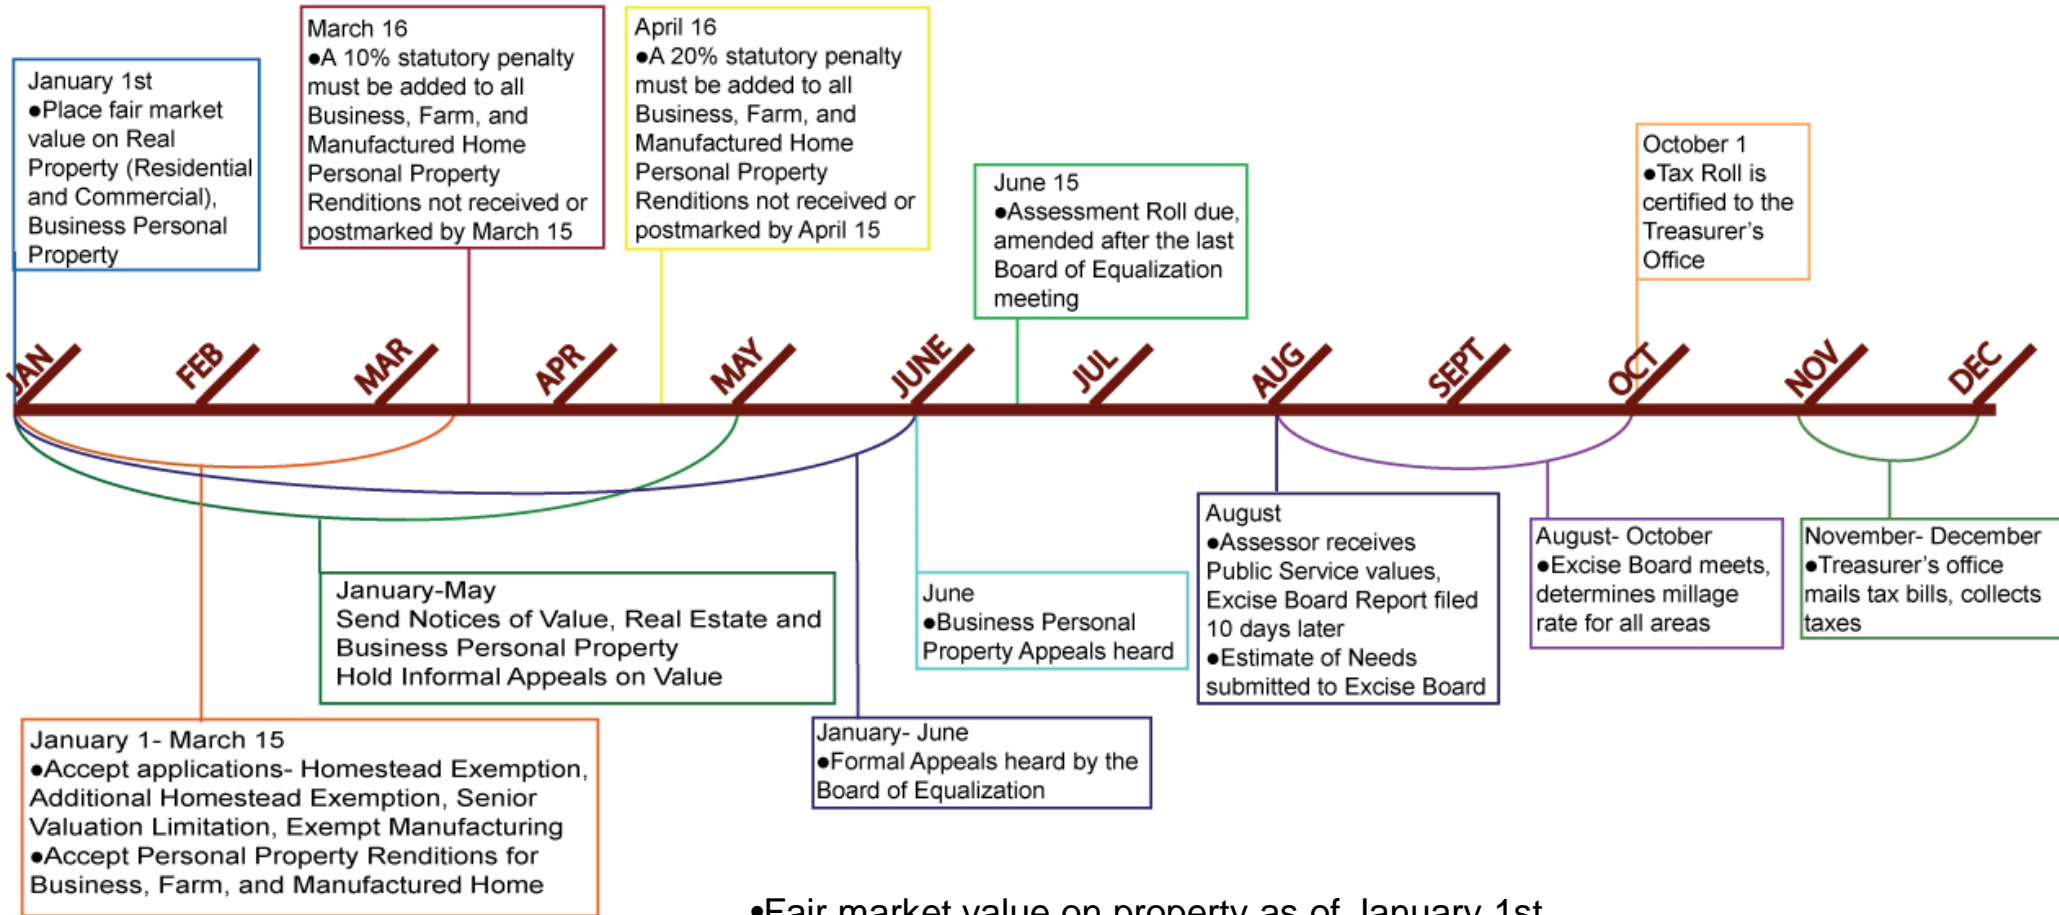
January 1st
●Place fair market value on Real Property (Residential and Commercial), Business Personal Property

March 16
●A 10% statutory penalty must be added to all Business, Farm, and Manufactured Home Personal Property Renditions not received or postmarked by March 15

April 16
●A 20% statutory penalty must be added to all Business, Farm, and Manufactured Home Personal Property Renditions not received or postmarked by April 15

June 15
●Assessment Roll due, amended after the last Board of Equalization meeting

October 1
●Tax Roll is certified to the Treasurer's Office

JAN FEB MAR APR MAY JUNE JUL AUG SEPT OCT NOV DEC

January-May
Send Notices of Value, Real Estate and Business Personal Property
Hold Informal Appeals on Value

June
●Business Personal Property Appeals heard

August
●Assessor receives Public Service values, Excise Board Report filed 10 days later
●Estimate of Needs submitted to Excise Board

August- October
●Excise Board meets, determines millage rate for all areas

November- December
●Treasurer's office mails tax bills, collects taxes

January 1- March 15
●Accept applications- Homestead Exemption, Additional Homestead Exemption, Senior Valuation Limitation, Exempt Manufacturing
●Accept Personal Property Renditions for Business, Farm, and Manufactured Home

January- June
●Formal Appeals heard by the Board of Equalization

•Fair market value on property as of January 1st